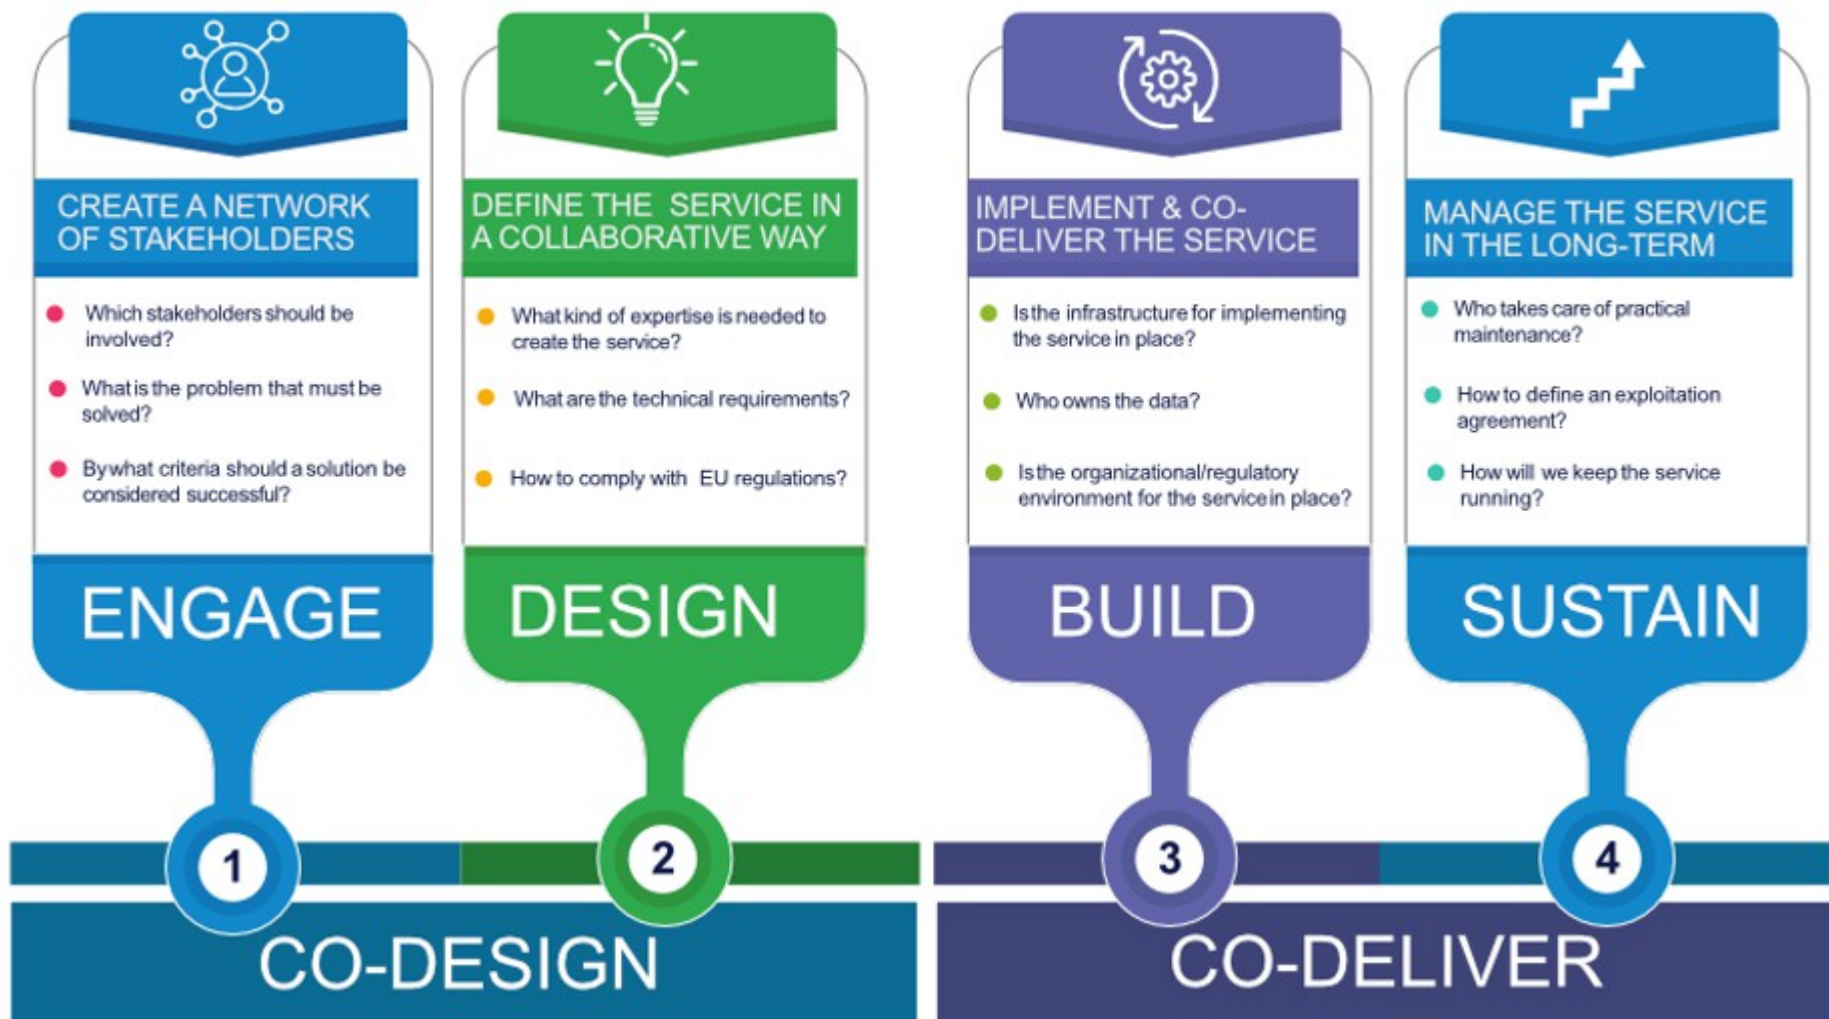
CREATE A NETWORK OF STAKEHOLDERS

Which stakeholders should be involved?

What is the problem that must be solved?

By what criteria should a solution be considered successful?

ENGAGE

1

DEFINE THE SERVICE IN A COLLABORATIVE WAY

What kind of expertise is needed to create the service?

What are the technical requirements?

How to comply with EU regulations?

DESIGN

2

CO-DESIGN

IMPLEMENT & CO-DELIVER THE SERVICE

Is the infrastructure for implementing the service in place?

Who owns the data?

Is the organizational/regulatory environment for the service in place?

BUILD

3

MANAGE THE SERVICE IN THE LONG-TERM

Who takes care of practical maintenance?

How to define an exploitation agreement?

How will we keep the service running?

SUSTAIN

4

CO-DELIVER